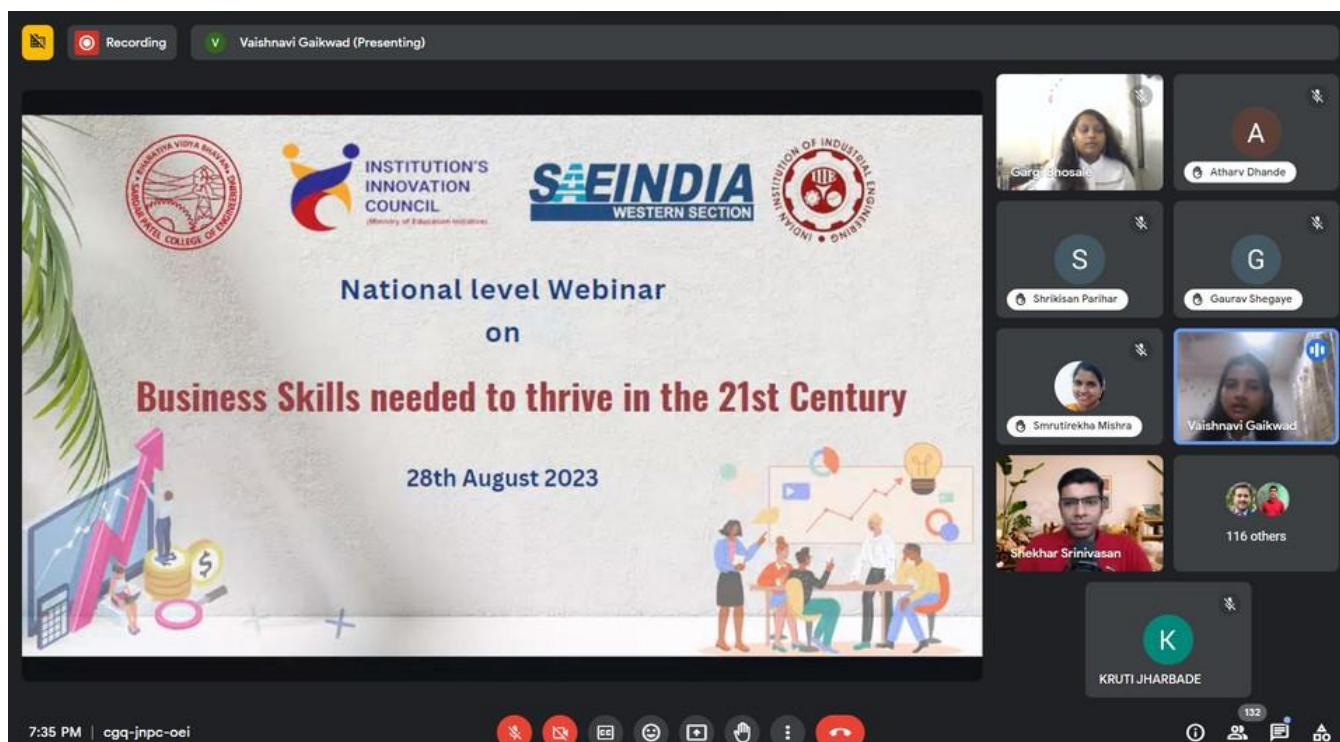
Recording
V Vaishnavi Gaikwad (Presenting)

BHARATIYA VIDYA BHAVAN'S SARDAR PATEL COLLEGE OF ENGINEERING

INSTITUTION'S INNOVATION COUNCIL
(Ministry of Education Initiative)

SAEINDIA
WESTERN SECTION

INDIAN INSTITUTION OF INDUSTRIAL ENGINEERING
IIIE

National level Webinar
on
Business Skills needed to thrive in the 21st Century
28th August 2023

Garg Bhosale
A
Atharv Dhande
S
Shrikisan Parihar
G
Gaurav Shegaye
Smrutirekha Mishra
Vaishnavi Gaikwad
Shekhar Srinivasan
116 others
K
KRUTI JHARBADE

7:35 PM | cgq-jnpc-oei
132